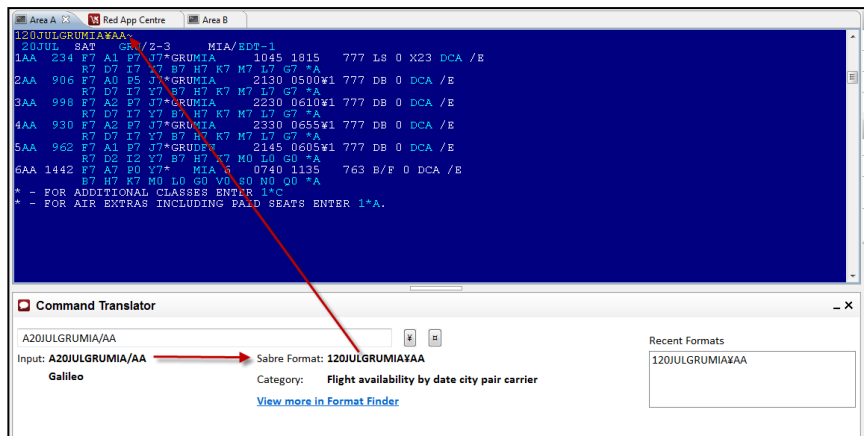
Area A  Red App Centre  Area B

120JULGRUMIA¥AA‹
20JUL SAT GRU/Z-3 MIA/EDT-1
1AA 234 F7 A1 P7 J7*GRUMIA 1045 1815 777 LS 0 X23 DCA /E
R7 D7 I7 Y7 B7 H7 K7 M7 L7 G7 *A
2AA 906 F7 A0 P5 J7*GRUMIA 2130 0500¥1 777 DB 0 DCA /E
R7 D7 I7 Y7 B7 H7 K7 M7 L7 G7 *A
3AA 998 F7 A2 P7 J7*GRUMIA 2230 0610¥1 777 DB 0 DCA /E
R7 D7 I7 Y7 B7 H7 K7 M7 L7 G7 *A
4AA 930 F7 A2 P7 J7*GRUMIA 2330 0655¥1 777 DB 0 DCA /E
R7 D7 I7 Y7 B7 H7 K7 M7 L7 G7 *A
5AA 962 F7 A1 P7 J7*GRUDFW 2145 0605¥1 777 DB 0 DCA /E
R7 D2 I2 Y7 B7 H7 K7 M0 L0 G0 *A
6AA 1442 F7 A7 P0 Y7* MIA 6 0740 1135 763 B/F 0 DCA /E
B7 H7 K7 M0 L0 G0 V0 S0 N0 Q0 *A
* - FOR ADDITIONAL CLASSES ENTER 1*C
* - FOR AIR EXTRAS INCLUDING PAID SEATS ENTER 1*A.

Command Translator

A20JULGRUMIA/AA
Input: A20JULGRUMIA/AA
Galileo
Sabre Format: 120JULGRUMIA¥AA
Category: Flight availability by date city pair carrier
View more in Format Finder

Recent Formats
120JULGRUMIA¥AA